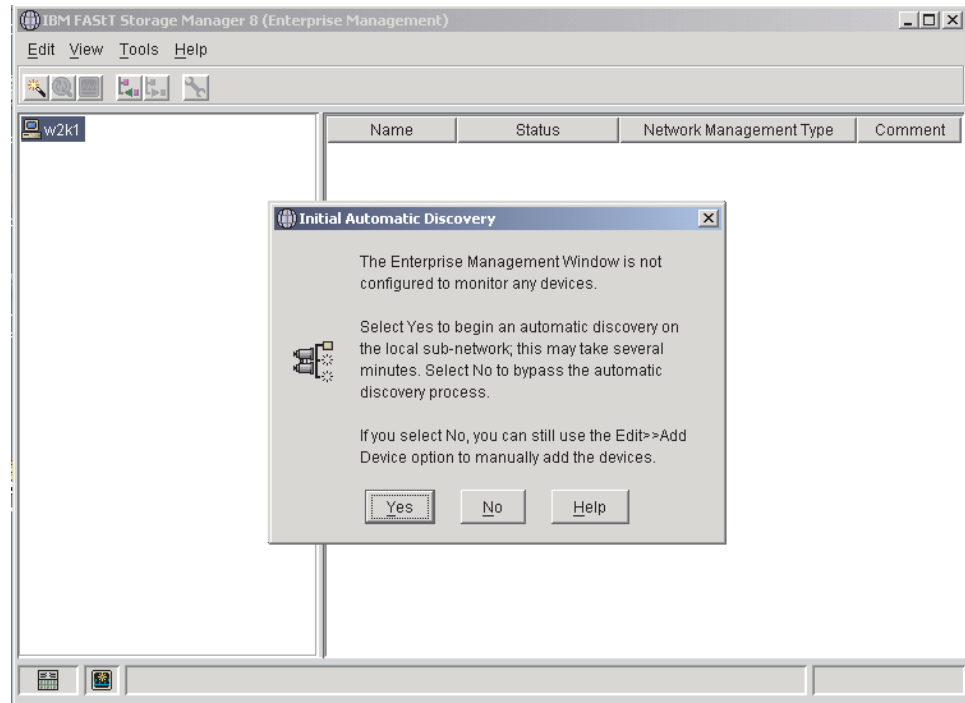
IBM FAStT Storage Manager 8 (Enterprise Management)

Edit View Tools Help

w2k1

| Name | Status | Network Management Type | Comment |
|---|---|---|---|

Initial Automatic Discovery

The Enterprise Management Window is not configured to monitor any devices.

Select Yes to begin an automatic discovery on the local sub-network; this may take several minutes. Select No to bypass the automatic discovery process.

If you select No, you can still use the Edit>>Add Device option to manually add the devices.

Yes No Help